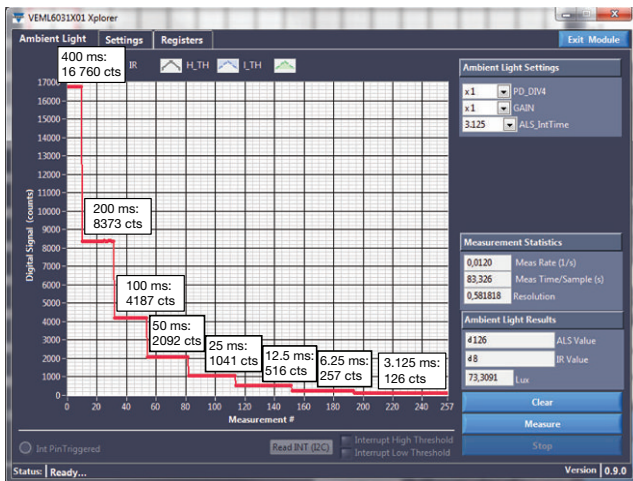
VEML6031X01 Xplorer

Ambient Light | Settings | Registers | Exit Module

400 ms:
16 760 cts

IR H_TH L_TH

Digital Signal (counts)

17000
16000
15000
14000
13000
12000
11000
10000
9000
8000
7000
6000
5000
4000
3000
2000
1000
0

200 ms:
8373 cts

100 ms:
4187 cts

50 ms:
2092 cts

25 ms:
1041 cts

12.5 ms:
516 cts

6.25 ms:
257 cts

3.125 ms:
126 cts

0 20 40 60 80 100 120 140 160 180 200 220 240 257

Measurement #

Int PinTriggered

Read INT (I2C)

Interrupt High Threshold

Interrupt Low Threshold

Ambient Light Settings

x1 PD_DIV4

x1 GAIN

3.125 ALS_IntTime

Measurement Statistics

0,0120 Meas Rate (1/s)

83,326 Meas Time/Sample (s)

0,581818 Resolution

Ambient Light Results

d126 ALS Value

d8 IR Value

73,3091 Lux

Clear

Measure

Stop

Status: Ready...

Version 0.9.0